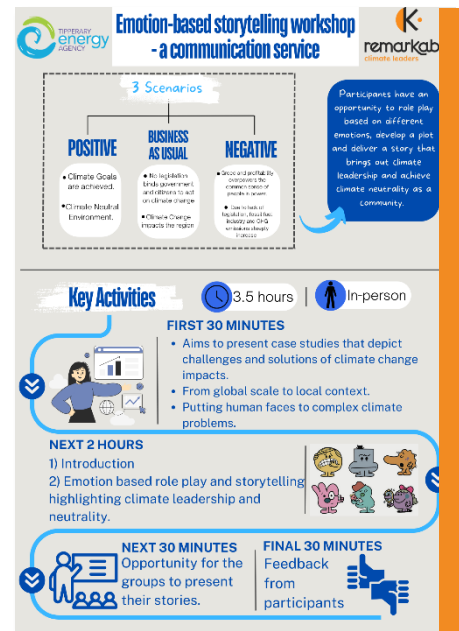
TIPPERARY energy AGENCY

Emotion-based storytelling workshop - a communication service

remarkab climate leaders

3 Scenarios

POSITIVE
• Climate Goals are achieved.
• Climate Neutral Environment.

BUSINESS AS USUAL
• No legislation binds government and citizens to act on climate change
• Climate Change impacts the region

NEGATIVE
• Greed and profitability overpowers the common sense of people in power.
• Due to lack of legislation, fossil fuel industry and GHG emissions sharply increase

Participants have an opportunity to role play based on different emotions, develop a plot and deliver a story that brings out climate leadership and achieve climate neutrality as a community.

Key Activities

3.5 hours | In-person

FIRST 30 MINUTES
• Aims to present case studies that depict challenges and solutions of climate change impacts.
• From global scale to local context.
• Putting human faces to complex climate problems.

NEXT 2 HOURS
1) Introduction
2) Emotion based role play and storytelling highlighting climate leadership and neutrality.

NEXT 30 MINUTES
Opportunity for the groups to present their stories.

FINAL 30 MINUTES
Feedback from participants